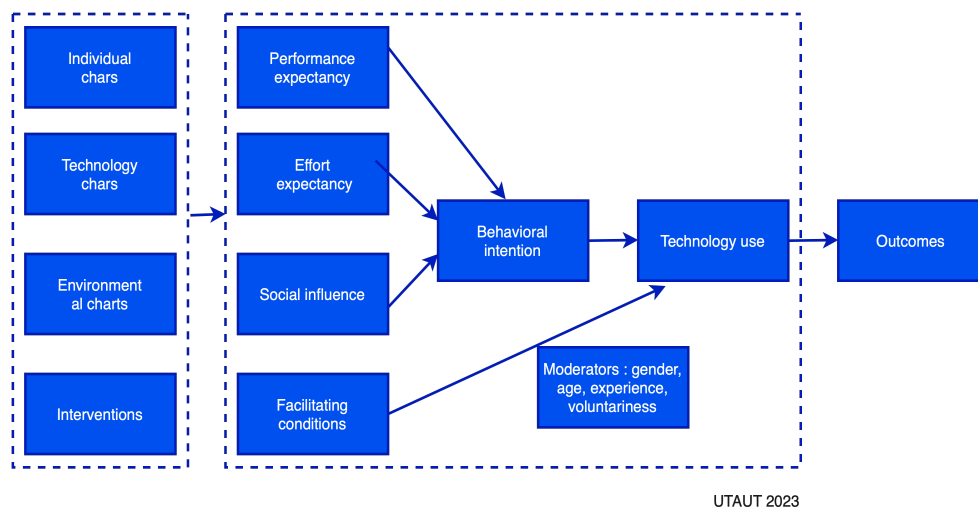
Individual chars

Technology chars

Environment al charts

Interventions

Performance expectancy

Effort expectancy

Social influence

Facilitating conditions

Behavioral intention

Technology use

Outcomes

Moderators : gender, age, experience, voluntariness

UTAUT 2023